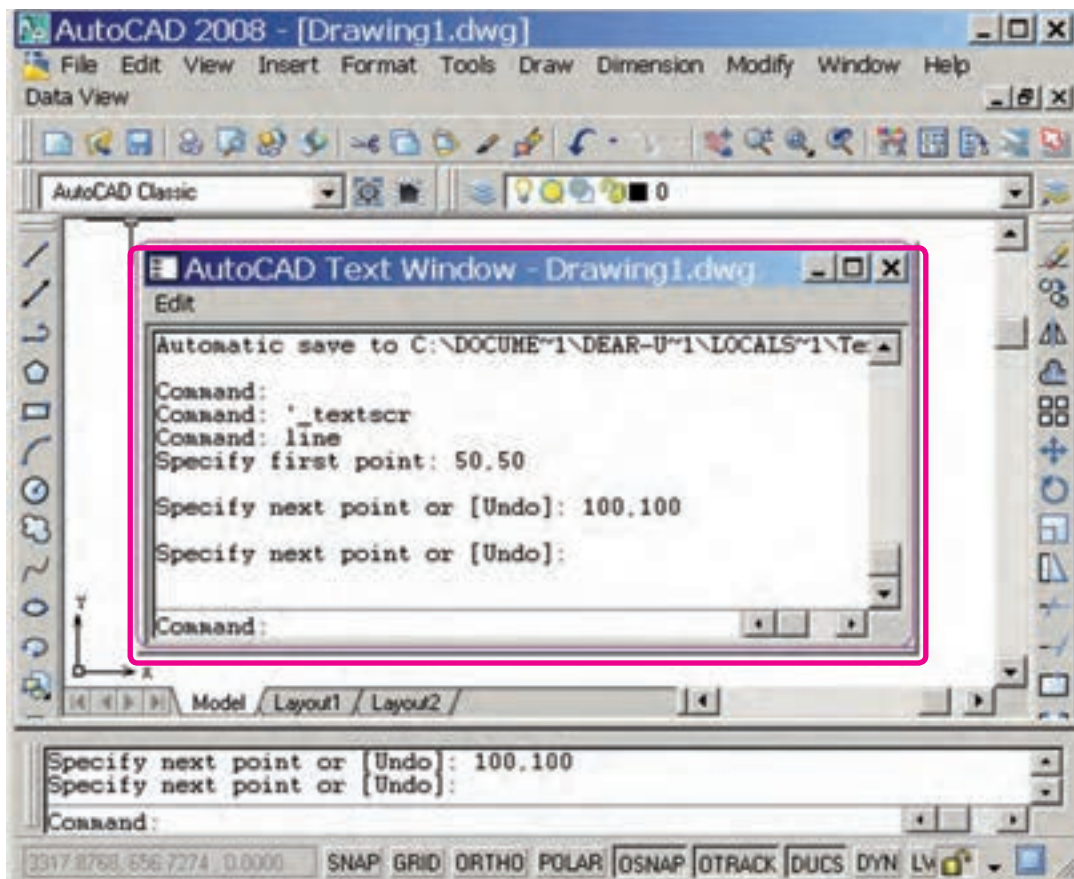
AutoCAD 2008 - [Drawing1.dwg]
File Edit View Insert Format Tools Draw Dimension Modify Window Help
Data View
AutoCAD Classic
0
AutoCAD Text Window - Drawing1.dwg
Edit
Automatic save to C:\DOCUME~1\DEAR-U~1\LOCALS~1\Te
Command:
Command: '_textscr
Command: line
Specify first point: 50,50

Specify next point or [Undo]: 100,100

Specify next point or [Undo]:

Command:
Y
X
Model / Layout1 / Layout2 /
Specify next point or [Undo]: 100,100
Specify next point or [Undo]:
Command:
3317.8768, 656.7274, 0.0000 SNAP GRID ORTHO POLAR OSNAP OTRACK DUCS DYN LW